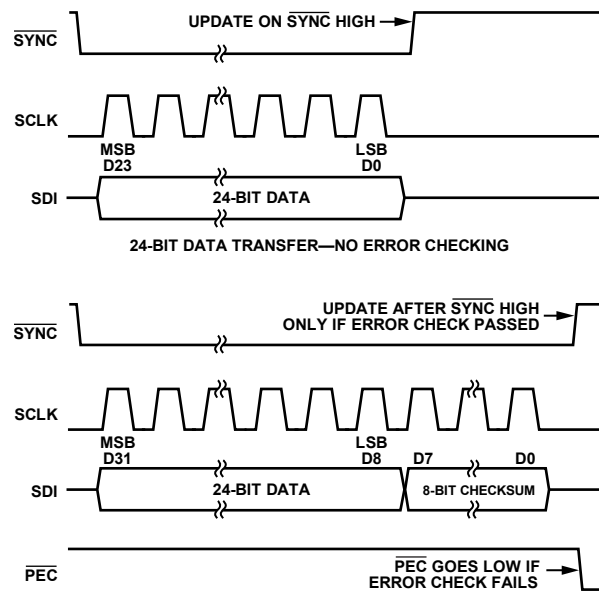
$\overline{\text{SYNC}}$

UPDATE ON $\overline{\text{SYNC}}$ HIGH

SCLK

MSB D23

LSB D0

SDI

24-BIT DATA

24-BIT DATA TRANSFER—NO ERROR CHECKING

$\overline{\text{SYNC}}$

UPDATE AFTER $\overline{\text{SYNC}}$ HIGH ONLY IF ERROR CHECK PASSED

SCLK

MSB D31

LSB D8

D7

D0

SDI

24-BIT DATA

8-BIT CHECKSUM

$\overline{\text{PEC}}$

$\overline{\text{PEC}}$ GOES LOW IF ERROR CHECK FAILS